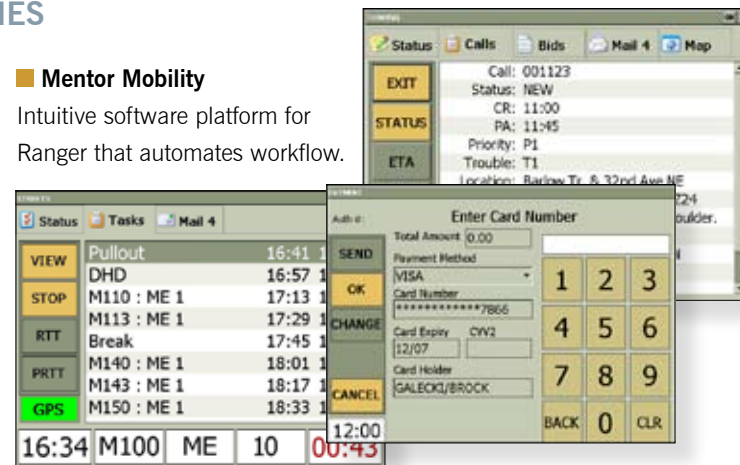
IES

Mentor Mobility

Intuitive software platform for Ranger that automates workflow.

Status | Calls | Bids | Mail 4 | Map

EXIT
STATUS
ETA

Call: 001123
Status: NEW
CR: 11:00
PA: 11:45
Priority: P1
Trouble: T1
Location: Barlow Tr. & 32nd Ave NE
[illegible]224
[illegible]oulder.

Status | Tasks | Mail 4

VIEW
STOP
RTT
PRTT
GPS

| | | |
|---|---|---|
| Pullout | 16:41 | 1 |
| DHD | 16:57 | 1 |
| M110 : ME 1 | 17:13 | 1 |
| M113 : ME 1 | 17:29 | 1 |
| Break | 17:45 | 1 |
| M140 : ME 1 | 18:01 | 1 |
| M143 : ME 1 | 18:17 | 1 |
| M150 : ME 1 | 18:33 | 1 |

16:34 | M100 | ME | 10 | 00:43

Auth #:
Enter Card Number
SEND
OK
CHANGE
CANCEL
12:00
Total Amount 0.00
Payment Method
VISA
Card Number
************7866
Card Expiry CVV2
12/07
Card Holder
GALECKI/BROCK

1 2 3
4 5 6
7 8 9
BACK 0 CLR